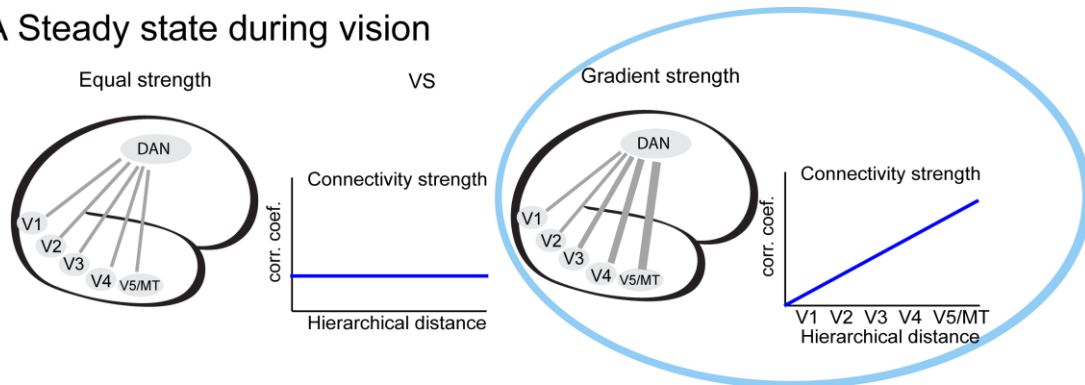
A Steady state during vision

Equal strength

VS

DAN

V1

V2

V3

V4

V5/MT

Connectivity strength

corr. coef.

Hierarchical distance

Gradient strength

DAN

V1

V2

V3

V4

V5/MT

Connectivity strength

corr. coef.

V1 V2 V3 V4 V5/MT

Hierarchical distance